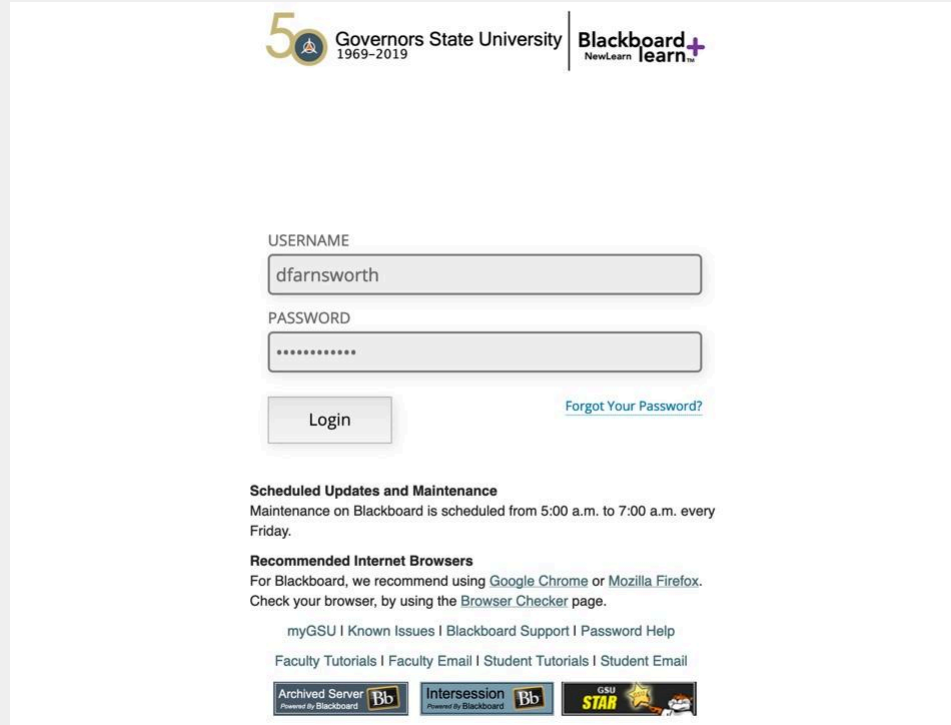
50 Governors State University 1969–2019 | Blackboard NewLearn learn+

USERNAME

dfarnsworth

PASSWORD

••••••••••••

Login

Forgot Your Password?

**Scheduled Updates and Maintenance**
Maintenance on Blackboard is scheduled from 5:00 a.m. to 7:00 a.m. every Friday.

**Recommended Internet Browsers**
For Blackboard, we recommend using Google Chrome or Mozilla Firefox. Check your browser, by using the Browser Checker page.

myGSU | Known Issues | Blackboard Support | Password Help

Faculty Tutorials | Faculty Email | Student Tutorials | Student Email

Archived Server Powered By Blackboard Bb

Intersession Powered By Blackboard Bb

GSU STAR